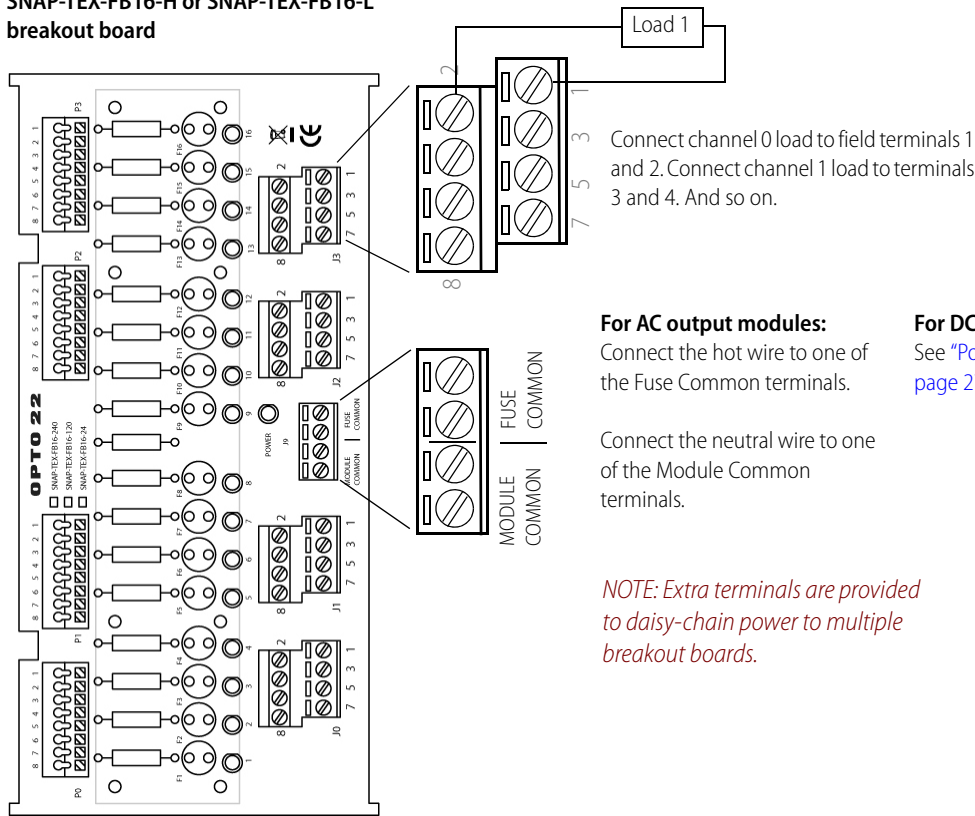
SNAP-TEX-FB16-H or SNAP-TEX-FB16-L
breakout board

Load 1

2 1 3 5 7 8

Connect channel 0 load to field terminals 1 and 2. Connect channel 1 load to terminals 3 and 4. And so on.

For AC output modules:
Connect the hot wire to one of the Fuse Common terminals.

Connect the neutral wire to one of the Module Common terminals.

For DC
See "Po
page 2

FUSE COMMON
MODULE COMMON

NOTE: Extra terminals are provided to daisy-chain power to multiple breakout boards.

P3 1 2 3 4 5 6 7 8
P2 1 2 3 4 5 6 7 8
P1 1 2 3 4 5 6 7 8
P0 1 2 3 4 5 6 7 8

OPTO 22
SNAP-TEX-FB16-240
SNAP-TEX-FB16-120
SNAP-TEX-FB16-24

F16 16 F15 15 F14 14 F13 13 F12 12 F11 11 F10 10 F9 9 F8 8 F7 7 F6 6 F5 5 F4 4 F3 3 F2 2 F1 1

POWER
J9
FUSE COMMON
MODULE COMMON

J3 2 1 5 3 7 8
J2 2 1 5 3 7 8
J1 2 1 5 3 7 8
J0 2 1 5 3 7 8

CE